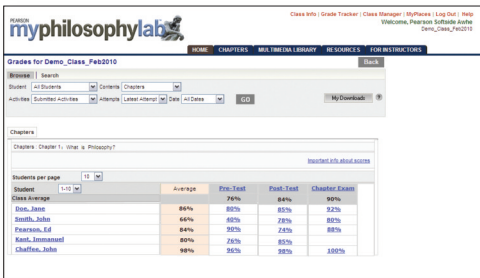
PEARSON
myphilosophylab

Class Info | Grade Tracker | Class Manager | MyPlaces | Log Out | Help
Welcome, Pearson Softside Aone
Demo_Class_Feb2010

HOME CHAPTERS MULTIMEDIA LIBRARY RESOURCES FOR INSTRUCTORS

Grades for Demo_Class_Feb2010

Back

Browse | Search

Student All Students Contents Chapters

Activities Submitted Activities Attempts Latest Attempt Date All Dates GO

My Downloads ?

Chapters

Chapters : Chapter 1: What is Philosophy?

Important info about scores

Students per page 10

| Student 1-10 | Average | Pre-Test | Post-Test | Chapter Exam |
|---|---|---|---|---|
| Class Average | | 76% | 84% | 90% |
| Doe, Jane | 86% | 80% | 85% | 92% |
| Smith, John | 66% | 40% | 78% | 80% |
| Pearson, Ed | 84% | 90% | 74% | 88% |
| Kant, Immanuel | 80% | 76% | 85% | |
| Chaffee, John | 98% | 96% | 98% | 100% |